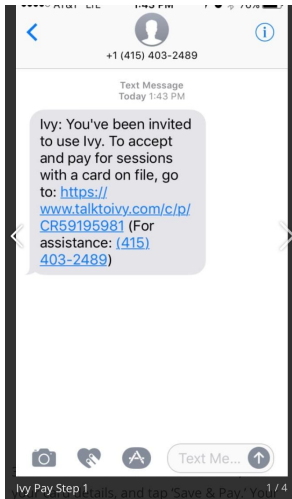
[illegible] AT&T LTE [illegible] 70% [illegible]

+1 (415) 403-2489

Text Message
Today 1:43 PM

Ivy: You've been invited to use Ivy. To accept and pay for sessions with a card on file, go to: https://www.talktoivy.com/c/p/CR59195981 (For assistance: (415) 403-2489)

Text Me...

Ivy Pay Step 1
1 / 4

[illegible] details, and tap 'Save & Pay.' Your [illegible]